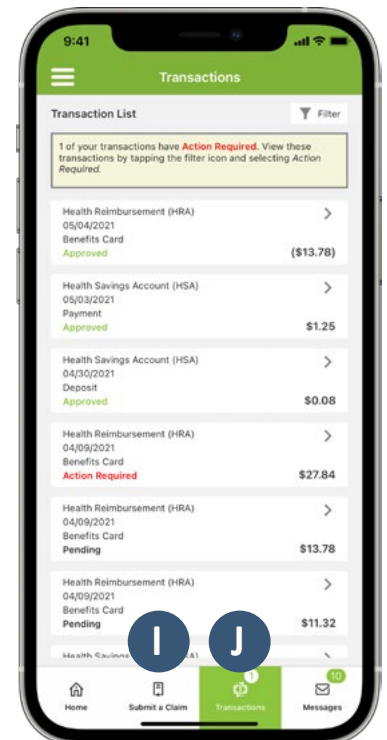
9:41

Transactions

Transaction List

Filter

1 of your transactions have Action Required. View these transactions by tapping the filter icon and selecting Action Required.

Health Reimbursement (HRA)
05/04/2021
Benefits Card
Approved
($13.78)

Health Savings Account (HSA)
05/03/2021
Payment
Approved
$1.25

Health Savings Account (HSA)
04/30/2021
Deposit
Approved
$0.08

Health Reimbursement (HRA)
04/09/2021
Benefits Card
Action Required
$27.84

Health Reimbursement (HRA)
04/09/2021
Benefits Card
Pending
$13.78

Health Reimbursement (HRA)
04/09/2021
Benefits Card
Pending
$11.32

Health Savings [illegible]

I

J

Home

Submit a Claim

1

Transactions

10

Messages